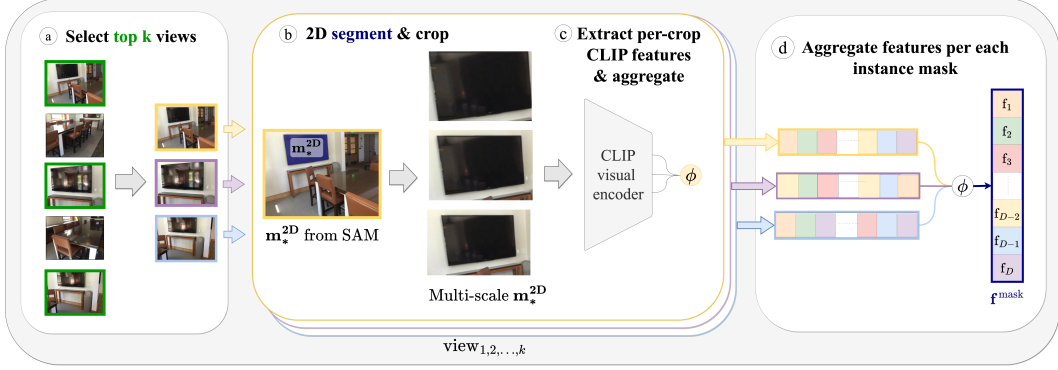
a Select top k views

b 2D segment & crop

c Extract per-crop CLIP features & aggregate

d Aggregate features per each instance mask

$\mathbf{m}_*^{2D}$

$\mathbf{m}_*^{2D}$ from SAM

Multi-scale $\mathbf{m}_*^{2D}$

CLIP visual encoder

$\phi$

$\phi$

$f_1$

$f_2$

$f_3$

$f_{D-2}$

$f_{D-1}$

$f_D$

$\mathbf{f}^{\text{mask}}$

$\text{view}_{1,2,...,k}$